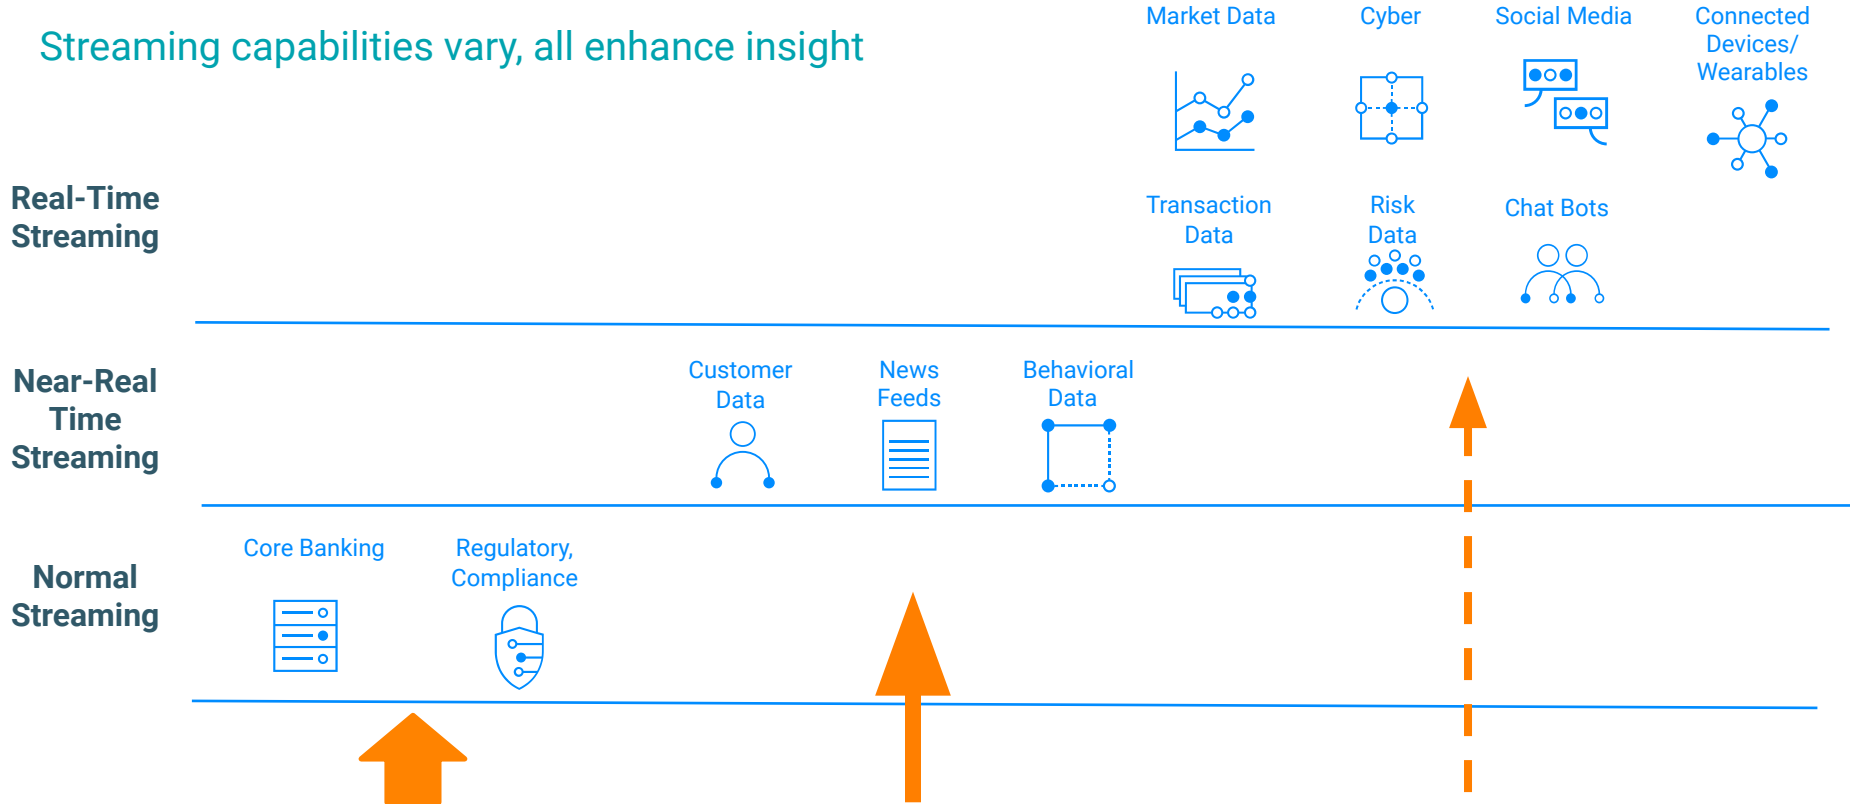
Streaming capabilities vary, all enhance insight

Market Data

Cyber

Social Media

Connected Devices/ Wearables

Real-Time Streaming

Transaction Data

Risk Data

Chat Bots

Near-Real Time Streaming

Customer Data

News Feeds

Behavioral Data

Normal Streaming

Core Banking

Regulatory, Compliance